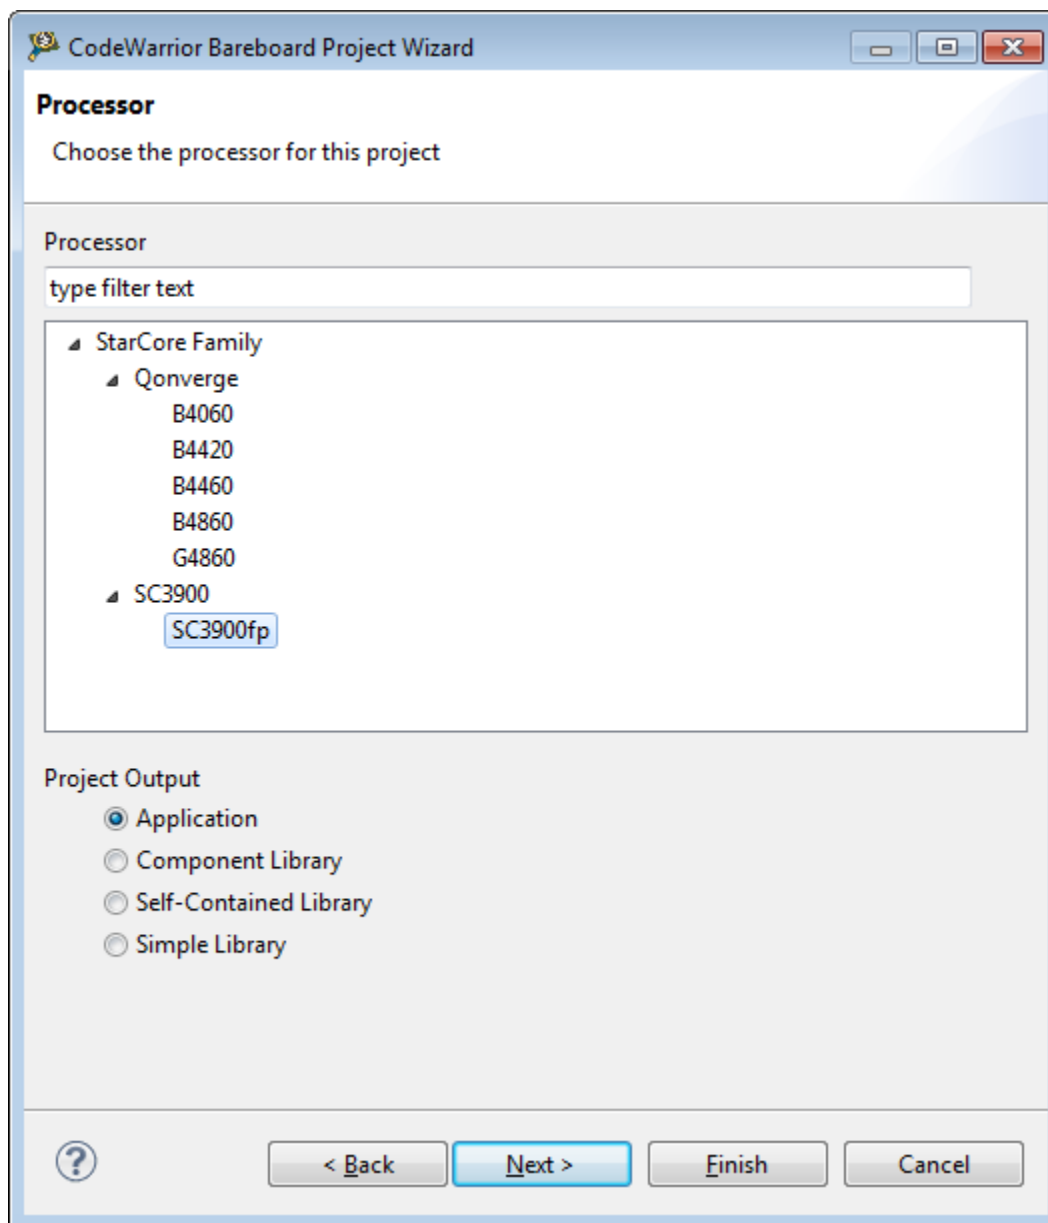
CodeWarrior Bareboard Project Wizard

Processor

Choose the processor for this project

Processor

type filter text

StarCore Family
Qonverge
B4060
B4420
B4460
B4860
G4860
SC3900
SC3900fp

Project Output

Application
Component Library
Self-Contained Library
Simple Library

?

< Back
Next >
Finish
Cancel